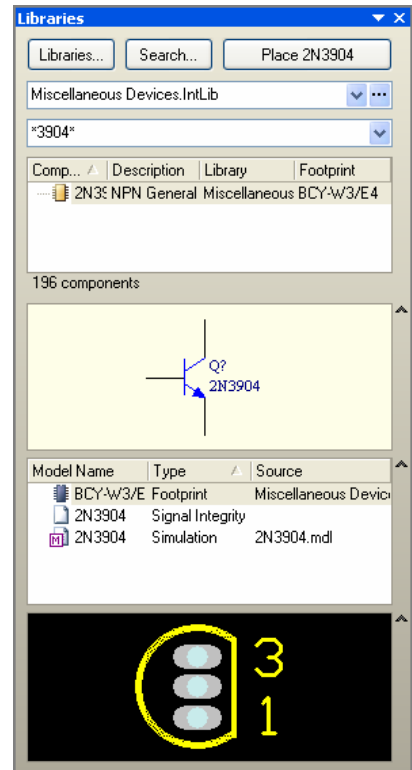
Libraries

Libraries... Search... Place 2N3904

Miscellaneous Devices.IntLib

*3904*

| Comp... | Description | Library | Footprint |
|---|---|---|---|
| 2N39 | NPN General | Miscellaneous | BCY-W3/E4 |

196 components

Q?
2N3904

| Model Name | Type | Source |
|---|---|---|
| BCY-W3/E | Footprint | Miscellaneous Devic |
| 2N3904 | Signal Integrity | |
| 2N3904 | Simulation | 2N3904.mdl |

3
1